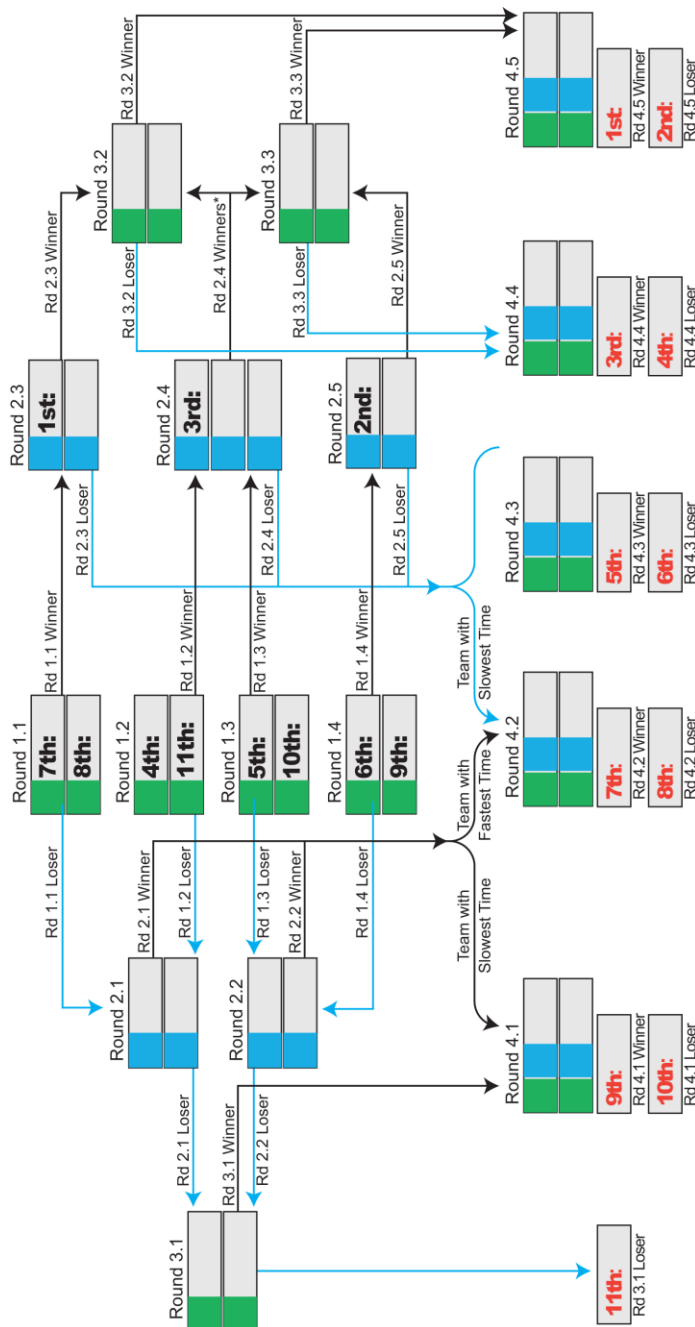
Round 1.1
7th:
8th:
Rd 1.1 Winner
Rd 1.1 Loser

Round 1.2
4th:
11th:
Rd 1.2 Winner
Rd 1.2 Loser

Round 1.3
5th:
10th:
Rd 1.3 Winner
Rd 1.3 Loser

Round 1.4
6th:
9th:
Rd 1.4 Winner
Rd 1.4 Loser

Round 2.1
Rd 2.1 Winner
Rd 2.1 Loser

Round 2.2
Rd 2.2 Winner
Rd 2.2 Loser

Round 2.3
1st:
Rd 2.3 Winner
Rd 2.3 Loser

Round 2.4
3rd:
Rd 2.4 Winners*
Rd 2.4 Loser

Round 2.5
2nd:
Rd 2.5 Winner
Rd 2.5 Loser

Round 3.1
Rd 3.1 Winner

Round 3.2
Rd 3.2 Winner
Rd 3.2 Loser

Round 3.3
Rd 3.3 Winner
Rd 3.3 Loser

Team with Slowest Time
Team with Fastest Time
Team with Slowest Time

Round 4.1
9th:
Rd 4.1 Winner
10th:
Rd 4.1 Loser

Round 4.2
7th:
Rd 4.2 Winner
8th:
Rd 4.2 Loser

Round 4.3
5th:
Rd 4.3 Winner
6th:
Rd 4.3 Loser

Round 4.4
3rd:
Rd 4.4 Winner
4th:
Rd 4.4 Loser

Round 4.5
1st:
Rd 4.5 Winner
2nd:
Rd 4.5 Loser

11th:
Rd 3.1 Loser